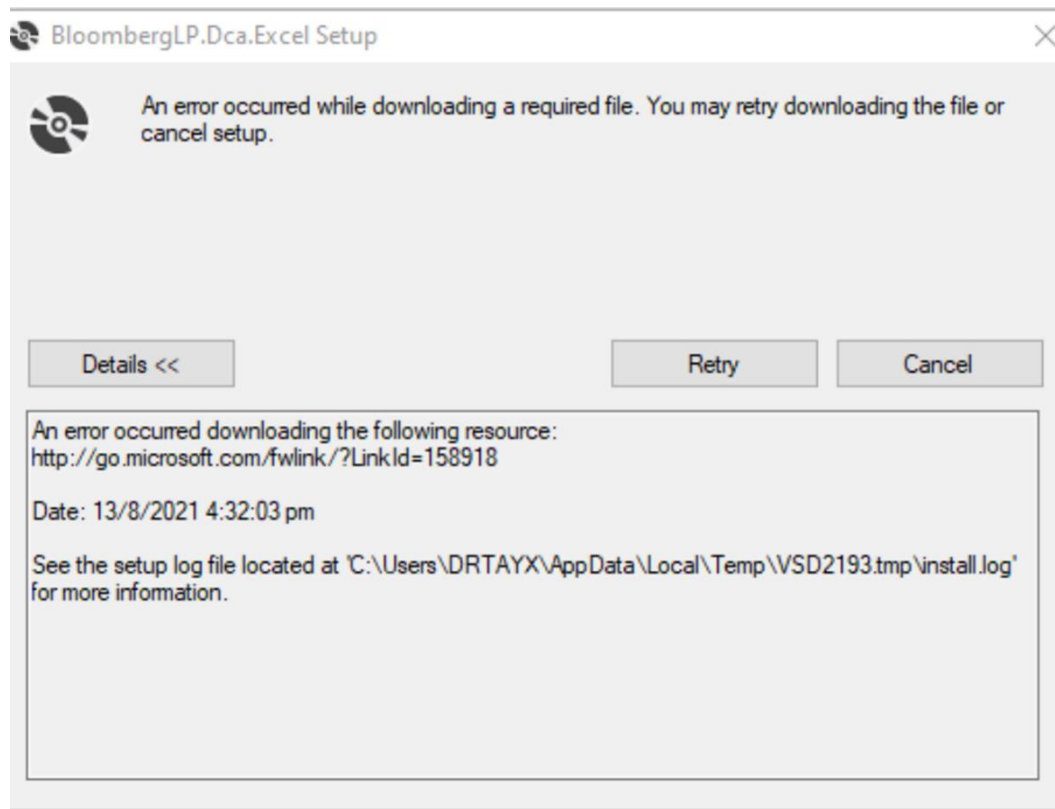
BloombergLP.Dca.Excel Setup

An error occurred while downloading a required file. You may retry downloading the file or cancel setup.

Details <<

Retry

Cancel

An error occurred downloading the following resource:
http://go.microsoft.com/fwlink/?LinkId=158918

Date: 13/8/2021 4:32:03 pm

See the setup log file located at 'C:\Users\DRTAYX\AppData\Local\Temp\VSD2193.tmp\install.log' for more information.